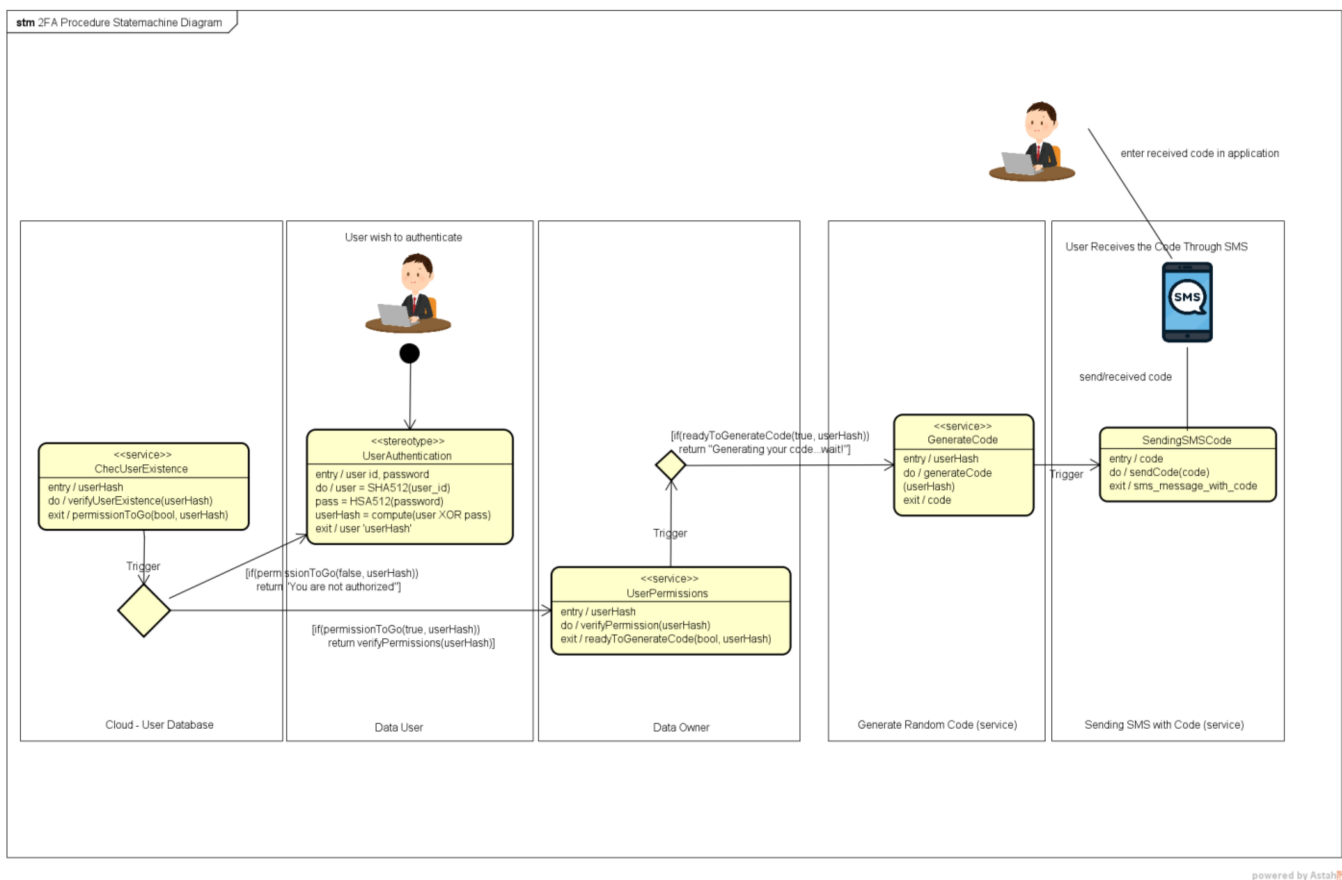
stm 2FA Procedure Statemachine Diagram

enter received code in application

User wish to authenticate

User Receives the Code Through SMS

SMS

send/received code

<<service>>
ChecUserExistence
entry / userHash
do / verifyUserExistence(userHash)
exit / permissionToGo(bool, userHash)

<<stereotype>>
UserAuthentication
entry / user id, password
do / user = SHA512(user_id)
pass = HSA512(password)
userHash = compute(user XOR pass)
exit / user 'userHash'

[if(readyToGenerateCode(true, userHash))
return "Generating your code...wait!"]

<<service>>
GenerateCode
entry / userHash
do / generateCode
(userHash)
exit / code

Trigger

SendingSMSCode
entry / code
do / sendCode(code)
exit / sms_message_with_code

Trigger

Trigger

[if(permissionToGo(false, userHash))
return "You are not authorized"]

<<service>>
UserPermissions
entry / userHash
do / verifyPermission(userHash)
exit / readyToGenerateCode(bool, userHash)

[if(permissionToGo(true, userHash))
return verifyPermissions(userHash)]

Cloud - User Database

Data User

Data Owner

Generate Random Code (service)

Sending SMS with Code (service)

powered by Astah